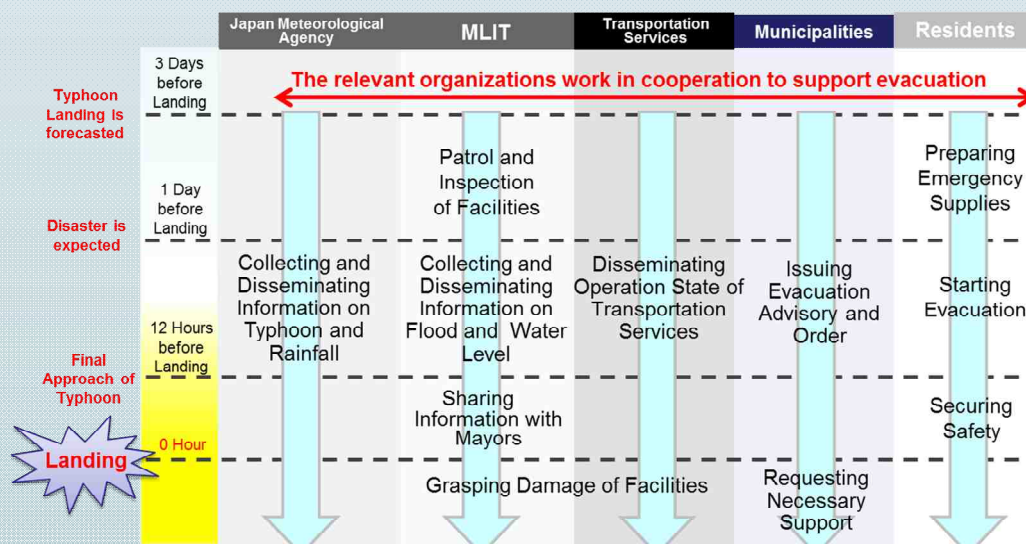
| | | Japan Meteorological Agency | MLIT | Transportation Services | Municipalities | Residents |
|---|---|---|---|---|---|---|
| Typhoon Landing is forecasted | 3 Days before Landing | The relevant organizations work in cooperation to support evacuation | | | | |
| Disaster is expected | 1 Day before Landing | | Patrol and Inspection of Facilities | | | Preparing Emergency Supplies |
| | | Collecting and Disseminating Information on Typhoon and Rainfall | Collecting and Disseminating Information on Flood and Water Level | Disseminating Operation State of Transportation Services | Issuing Evacuation Advisory and Order | Starting Evacuation |
| Final Approach of Typhoon | 12 Hours before Landing | | Sharing Information with Mayors | | | Securing Safety |
| Landing | 0 Hour | | Grasping Damage of Facilities | | Requesting Necessary Support | |